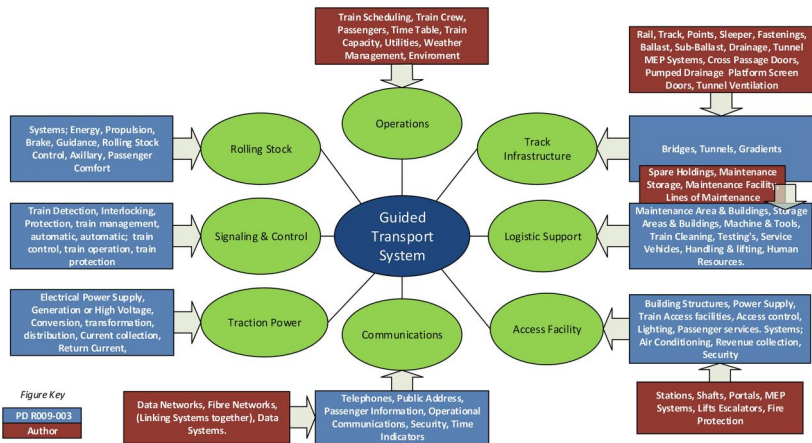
Train Scheduling, Train Crew, Passengers, Time Table, Train Capacity, Utilities, Weather Management, Enviroment

Operations

Rail, Track, Points, Sleeper, Fastenings, Ballast, Sub-Ballast, Drainage, Tunnel MEP Systems, Cross Passage Doors, Pumped Drainage Platform Screen Doors, Tunnel Ventilation

Systems; Energy, Propulsion, Brake, Guidance, Rolling Stock Control, Axillary, Passenger Comfort

Rolling Stock

Track Infrastructure

Bridges, Tunnels, Gradients

Spare Holdings, Maintenance Storage, Maintenance Facility Lines of Maintenance

Train Detection, Interlocking, Protection, train management, automatic, automatic; train control, train operation, train protection

Signaling & Control

Guided Transport System

Logistic Support

Maintenance Area & Buildings, Storage Areas & Buildings, Machine & Tools, Train Cleaning, Testing's, Service Vehicles, Handling & lifting, Human Resources.

Electrical Power Supply, Generation or High Voltage, Conversion, transformation, distribution, Current collection, Return Current,

Traction Power

Communications

Access Facility

Building Structures, Power Supply, Train Access facilities, Access control, Lighting, Passenger services. Systems; Air Conditioning, Revenue collection, Security

Figure Key

PD R009-003

Author

Data Networks, Fibre Networks, (Linking Systems together), Data Systems.

Telephones, Public Address, Passenger Information, Operational Communications, Security, Time Indicators

Stations, Shafts, Portals, MEP Systems, Lifts Escalators, Fire Protection